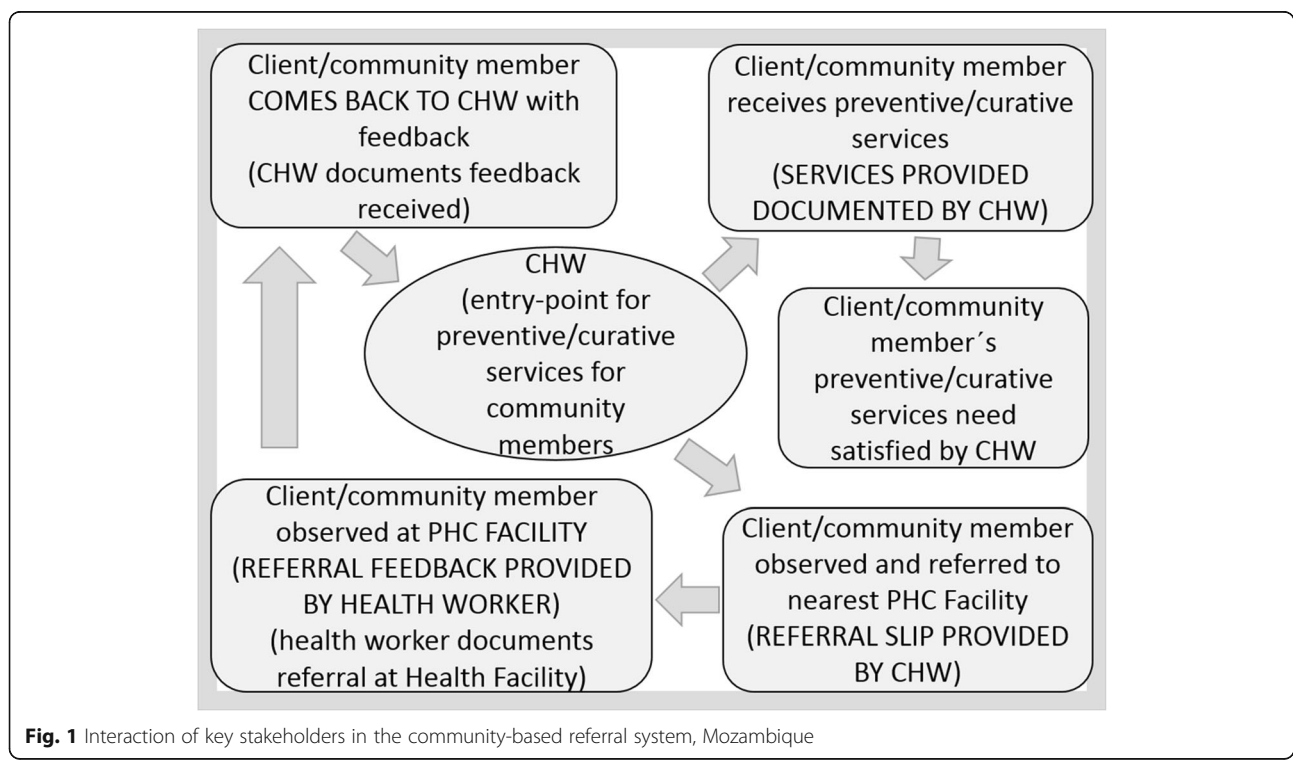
Client/community member COMES BACK TO CHW with feedback (CHW documents feedback received)

Client/community member receives preventive/curative services (SERVICES PROVIDED DOCUMENTED BY CHW)

CHW (entry-point for preventive/curative services for community members

Client/community member´s preventive/curative services need satisfied by CHW

Client/community member observed at PHC FACILITY (REFERRAL FEEDBACK PROVIDED BY HEALTH WORKER) (health worker documents referral at Health Facility)

Client/community member observed and referred to nearest PHC Facility (REFERRAL SLIP PROVIDED BY CHW)

Fig. 1 Interaction of key stakeholders in the community-based referral system, Mozambique